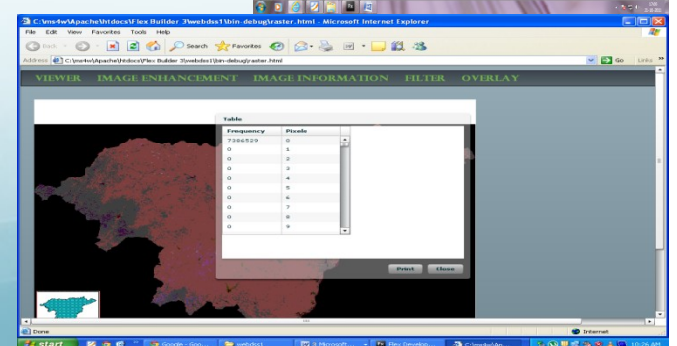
C:\ms4w\Apache\htdocs\Flex Builder 3\webdss1\bin-debug\raster.html - Microsoft Internet Explorer

File Edit View Favorites Tools Help

Back Search Favorites

Address C:\ms4w\Apache\htdocs\Flex Builder 3\webdss1\bin-debug\raster.html Go Links

VIEWER IMAGE ENHANCEMENT IMAGE INFORMATION FILTER OVERLAY

Table

| Frequency | Pixels |
|---|---|
| 7364529 | 0 |
| 0 | 1 |
| 0 | 2 |
| 0 | 3 |
| 0 | 4 |
| 0 | 5 |
| 0 | 6 |
| 0 | 7 |
| 0 | 8 |
| 0 | 9 |

Print Close

Done Internet

start Google - Goo... webdss1 3 Microsoft... Flex Develop... C:\ms4w\Ap... 10:26 AM